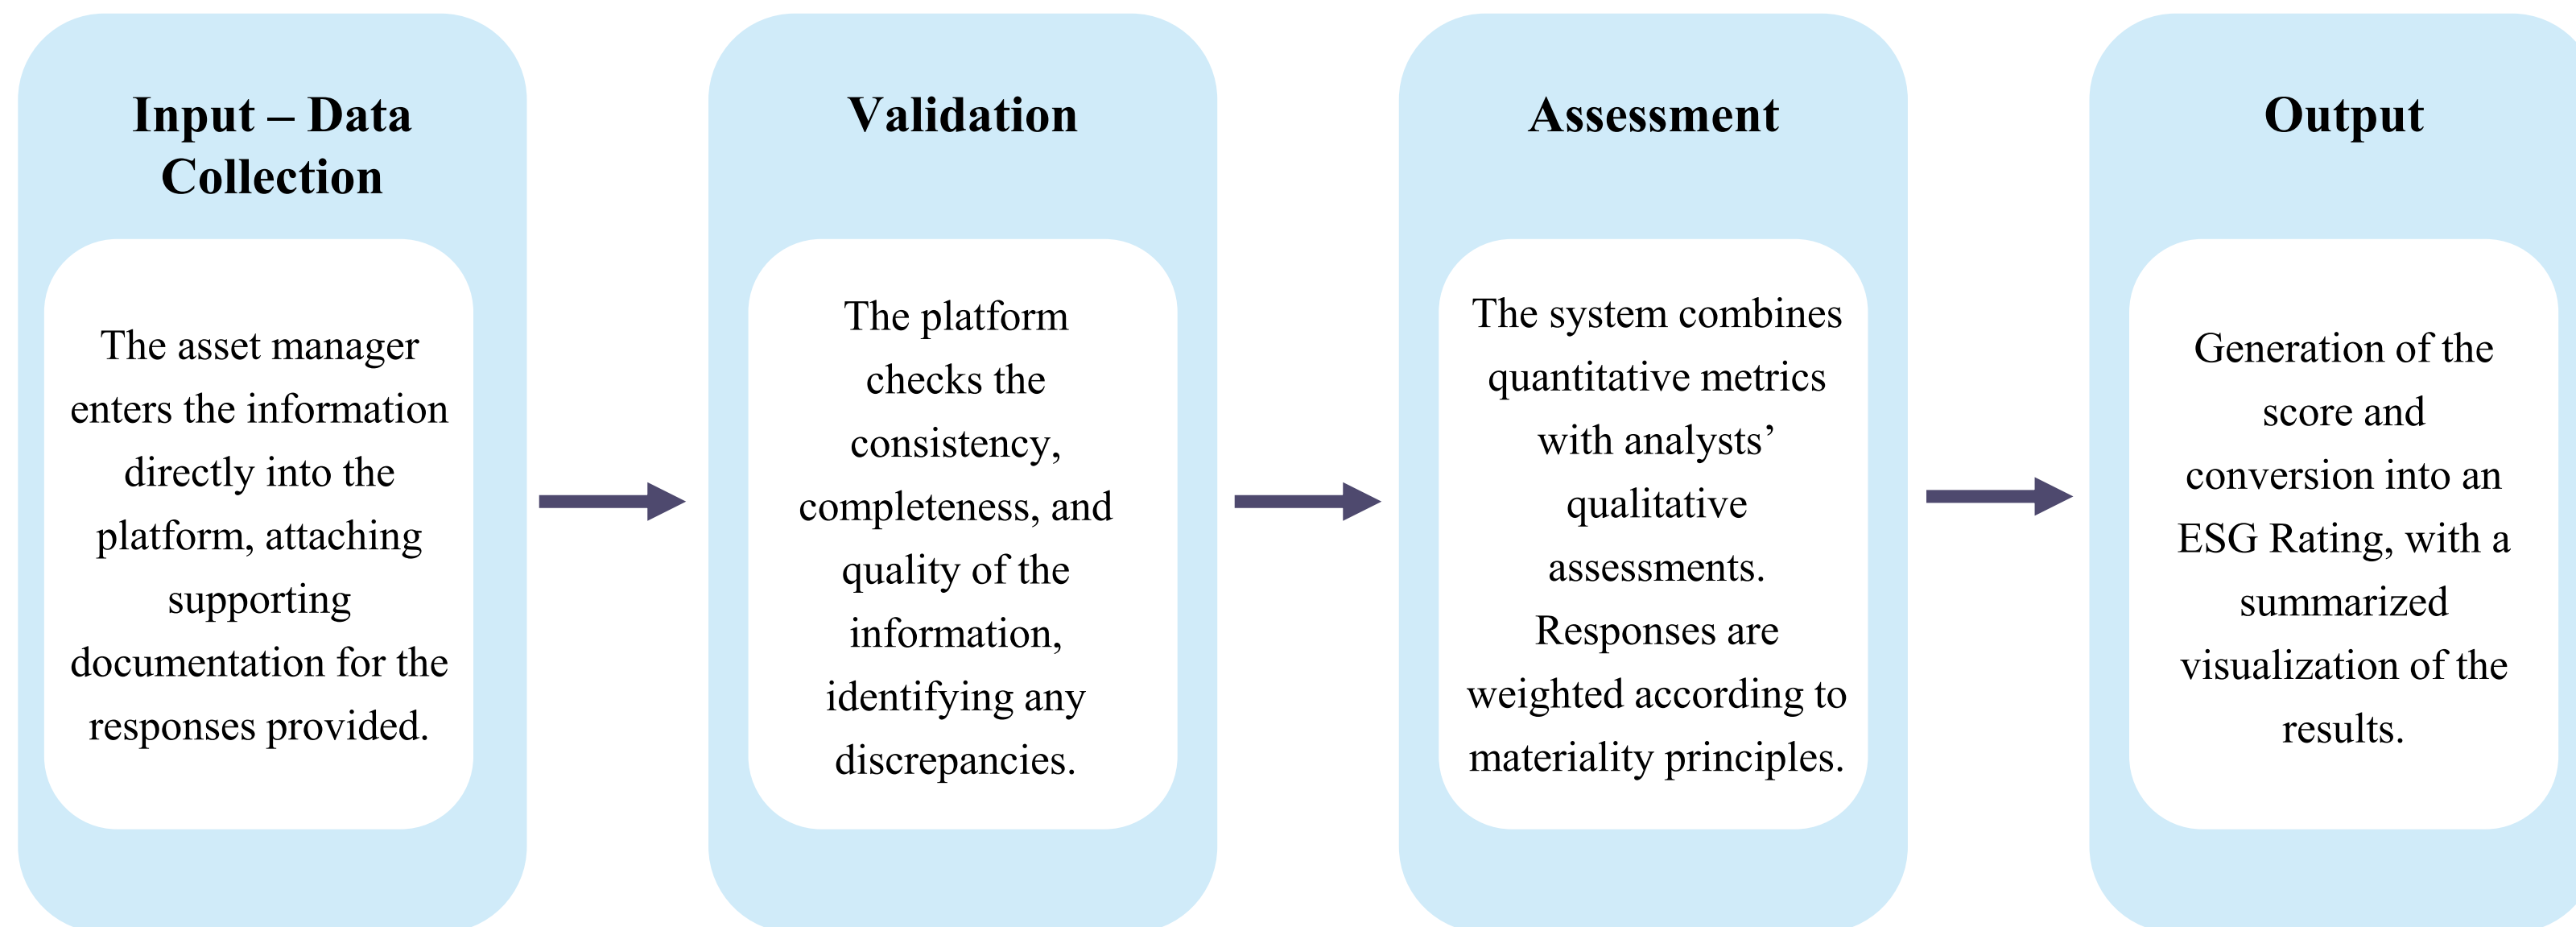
Input – Data Collection

The asset manager enters the information directly into the platform, attaching supporting documentation for the responses provided.

Validation

The platform checks the consistency, completeness, and quality of the information, identifying any discrepancies.

Assessment

The system combines quantitative metrics with analysts' qualitative assessments. Responses are weighted according to materiality principles.

Output

Generation of the score and conversion into an ESG Rating, with a summarized visualization of the results.